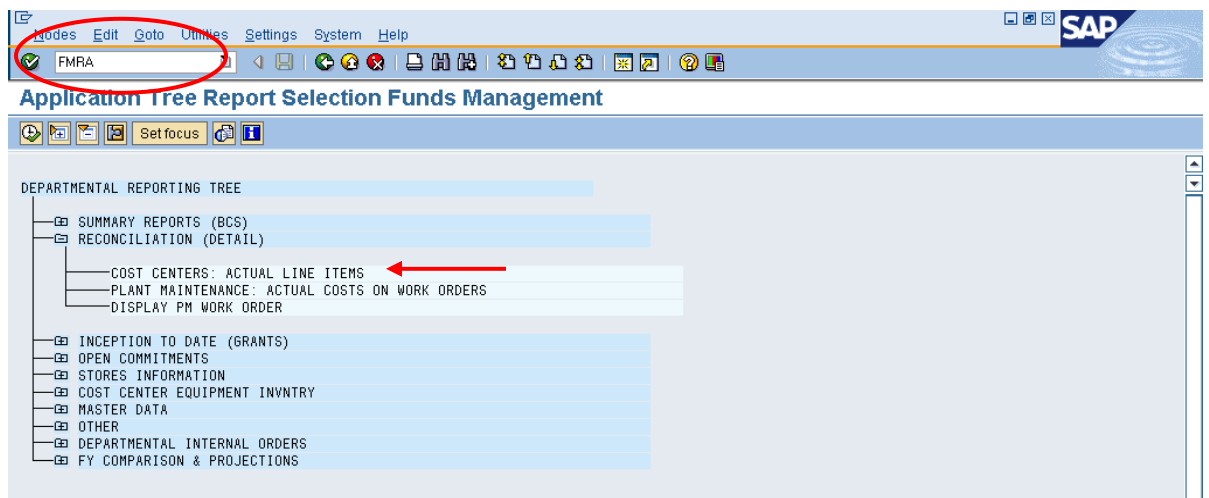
Nodes Edit Goto Utilities Settings System Help

SAP

FMRA

Application Tree Report Selection Funds Management

Set focus

DEPARTMENTAL REPORTING TREE

SUMMARY REPORTS (BCS)
RECONCILIATION (DETAIL)
COST CENTERS: ACTUAL LINE ITEMS
PLANT MAINTENANCE: ACTUAL COSTS ON WORK ORDERS
DISPLAY PM WORK ORDER

INCEPTION TO DATE (GRANTS)
OPEN COMMITMENTS
STORES INFORMATION
COST CENTER EQUIPMENT INVNTRY
MASTER DATA
OTHER
DEPARTMENTAL INTERNAL ORDERS
FY COMPARISON & PROJECTIONS